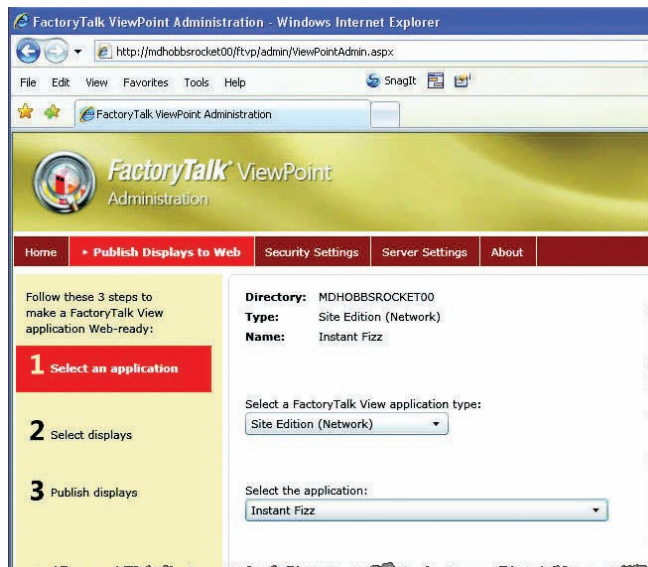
FactoryTalk ViewPoint Administration - Windows Internet Explorer

http://mdhobbsrocket00/ftvp/admin/ViewPointAdmin.aspx

File Edit View Favorites Tools Help

SnagIt

FactoryTalk ViewPoint Administration

FactoryTalk® ViewPoint
Administration

Home | ► Publish Displays to Web | Security Settings | Server Settings | About

Follow these 3 steps to make a FactoryTalk View application Web-ready:

1 Select an application

2 Select displays

3 Publish displays

Directory: MDHOBBSROCKET00
Type: Site Edition (Network)
Name: Instant Fizz

Select a FactoryTalk View application type:
Site Edition (Network)

Select the application:
Instant Fizz